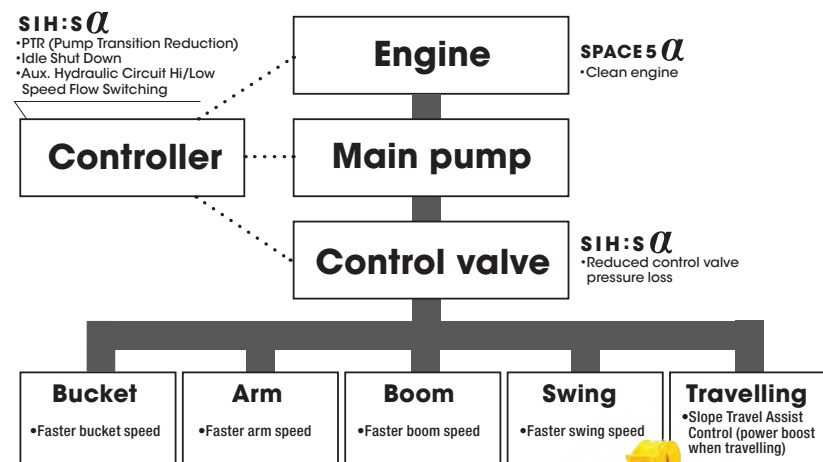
SIH:S$\alpha$
•PTR (Pump Transition Reduction)
•Idle Shut Down
•Aux. Hydraulic Circuit Hi/Low Speed Flow Switching

Engine

SPACE5$\alpha$
•Clean engine

Controller

Main pump

Control valve

SIH:S$\alpha$
•Reduced control valve pressure loss

Bucket
•Faster bucket speed

Arm
•Faster arm speed

Boom
•Faster boom speed

Swing
•Faster swing speed

Travelling
•Slope Travel Assist Control (power boost when travelling)